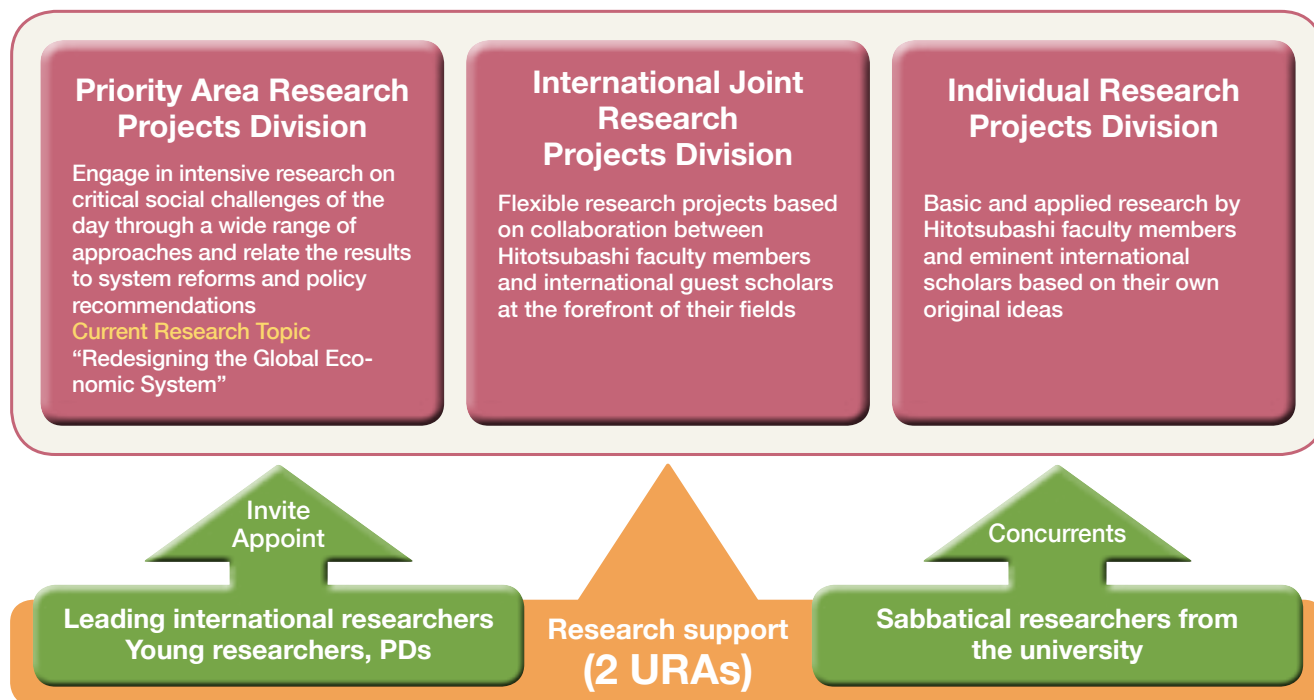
Priority Area Research Projects Division

Engage in intensive research on critical social challenges of the day through a wide range of approaches and relate the results to system reforms and policy recommendations
Current Research Topic
“Redesigning the Global Economic System”

International Joint Research Projects Division

Flexible research projects based on collaboration between Hitotsubashi faculty members and international guest scholars at the forefront of their fields

Individual Research Projects Division

Basic and applied research by Hitotsubashi faculty members and eminent international scholars based on their own original ideas

Invite
Appoint

Concurrents

Leading international researchers
Young researchers, PDs

Research support
(2 URAs)

Sabbatical researchers from the university